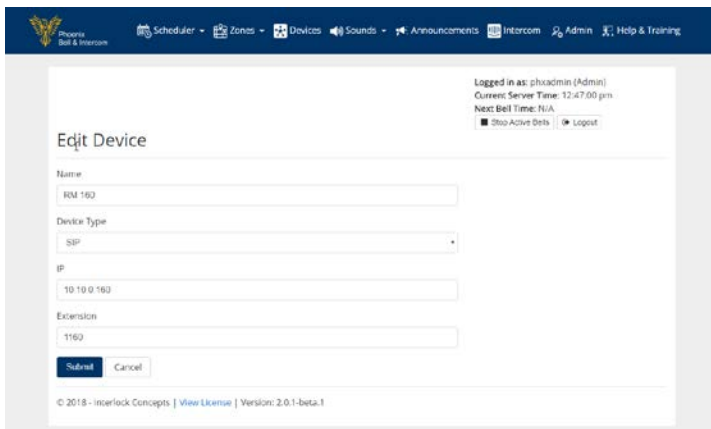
Phoenix Bell & Intercom

Scheduler ▾ Zones ▾ Devices Sounds ▾ Announcements Intercom Admin Help & Training

Logged in as: phxadmin (Admin)
Current Server Time: 12:47:00 pm
Next Bell Time: N/A
Stop Active Bells Logout

Edit Device

Name
RM 160

Device Type
SIP

IP
10.10.0.160

Extension
1160

Submit Cancel

© 2018 - Interlock Concepts | View License | Version: 2.0.1-beta.1